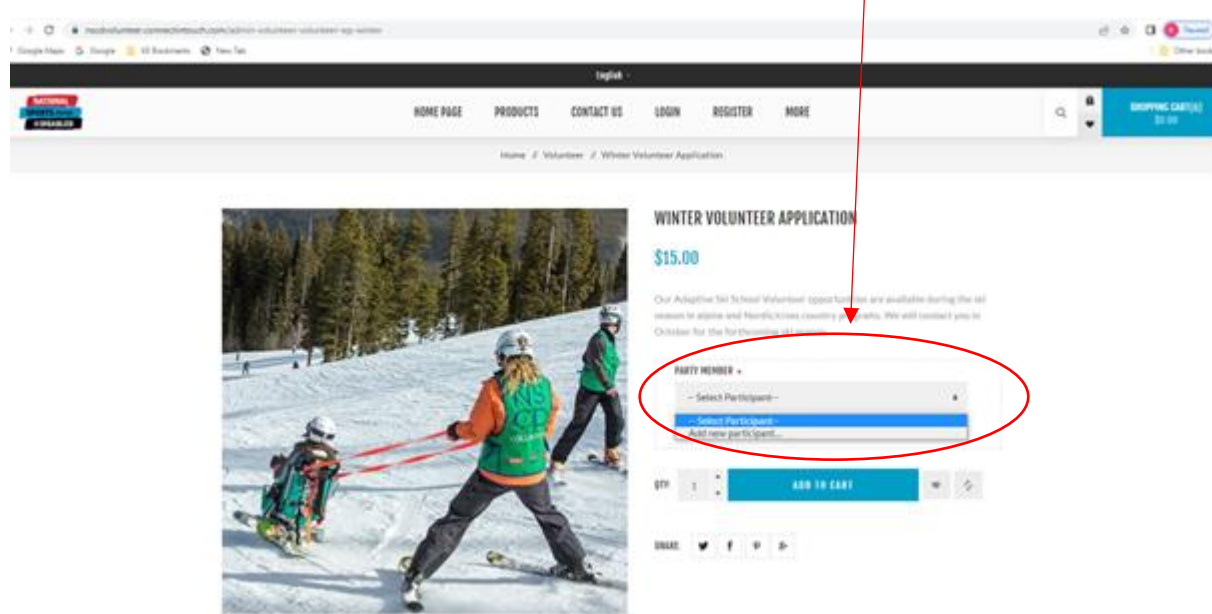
nscdvolunteer.connectiontouch.com/admin-volunteer-volunteer-app-winter

Google Maps Google All Bookmarks New Tab

Paused

Other book

English

NATIONAL SPORTS CENTER FOR THE DISABLED

HOME PAGE PRODUCTS CONTACT US LOGIN REGISTER MORE

SHOPPING CART(0) $0.00

Home / Volunteer / Winter Volunteer Application

WINTER VOLUNTEER APPLICATION

$15.00

Our Adaptive Ski School Volunteer opportunities are available during the ski season in alpine and Nordic/cross country programs. We will contact you in October for the forthcoming ski season.

PARTY MEMBER *

-- Select Participant--

-- Select Participant--
Add new participant...

QTY 1

ADD TO CART

SHARE:

NSCD VOLUNTEER